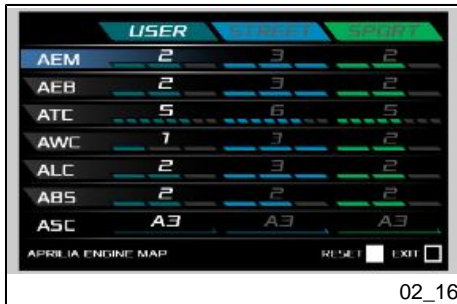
| | USER | STREET | SPORT |
|---|---|---|---|
| AEM | 2 | 3 | 2 |
| AEB | 2 | 3 | 3 |
| ATC | 5 | 6 | 5 |
| AWC | 1 | 3 | 2 |
| ALC | 2 | 3 | 2 |
| ABS | 2 | 2 | 2 |
| ASC | A3 | A3 | A3 |

APRILIA ENGINE MAP

RESET EXIT

02_16